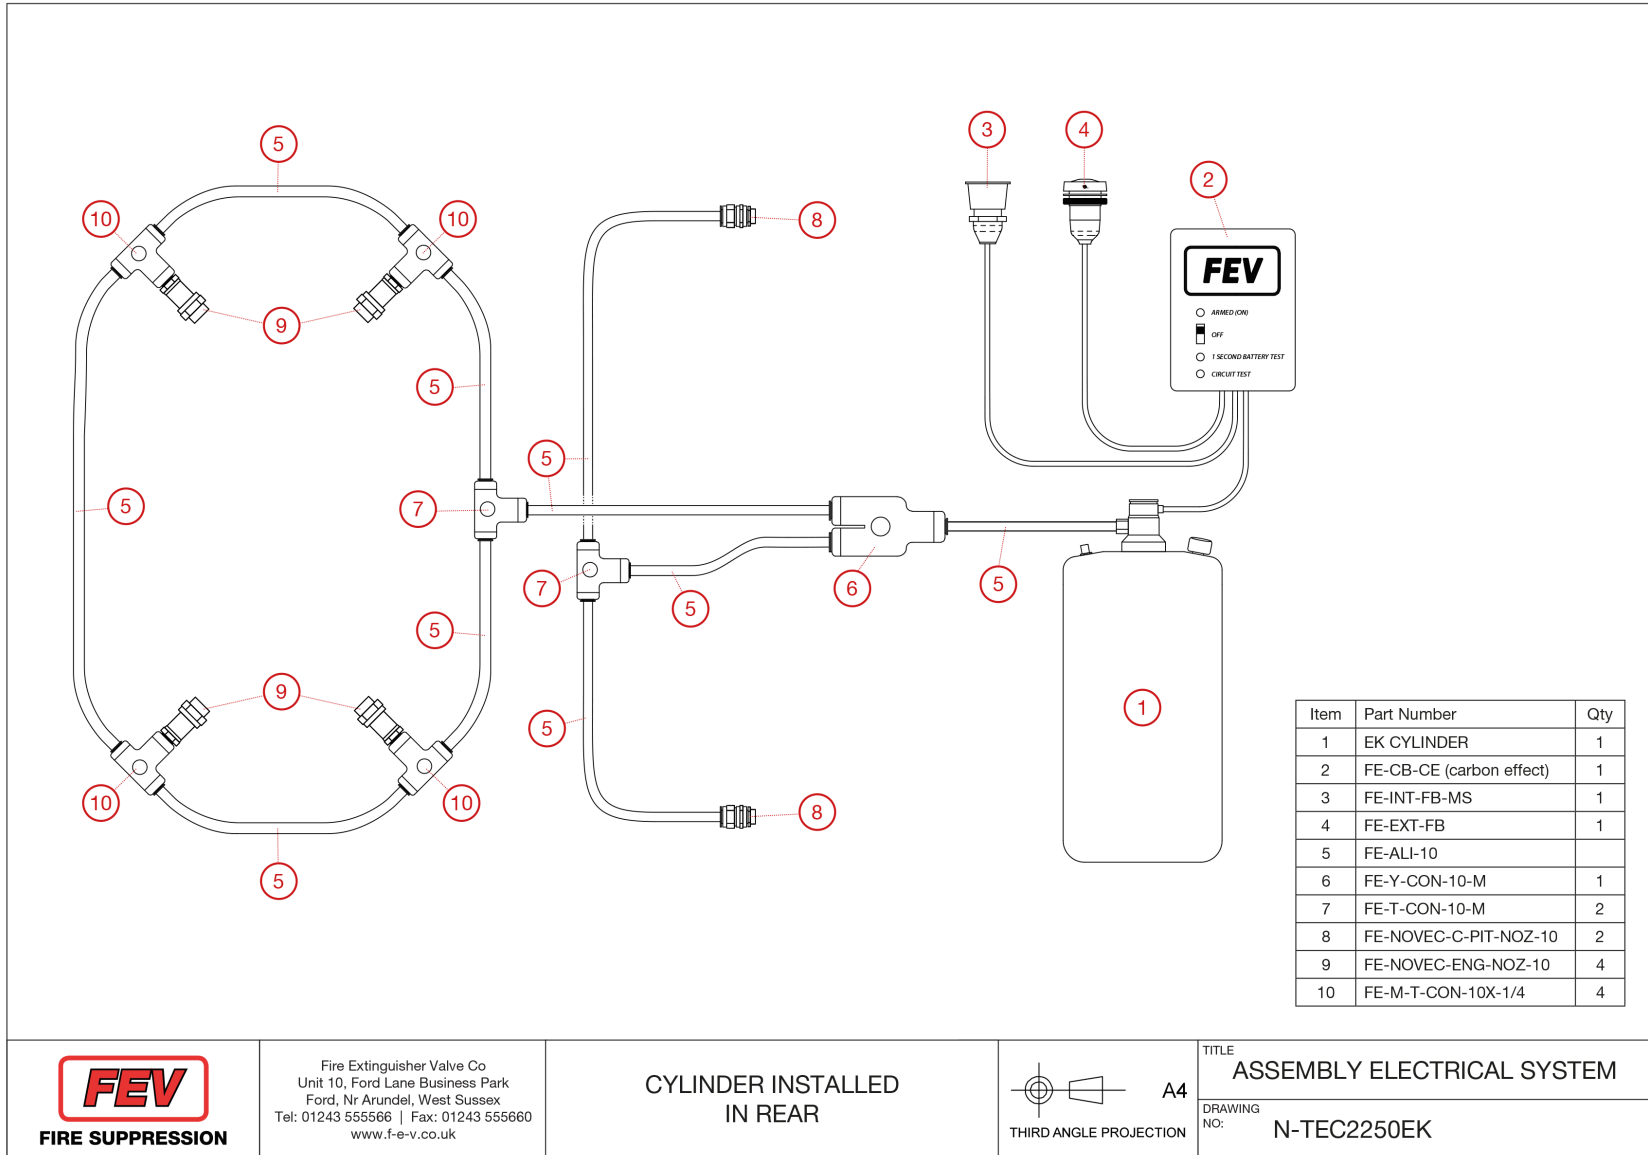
5

10

10

9

5

5

7

5

5

9

10

10

5

5

8

5

7

5

6

5

5

8

3

4

2

FEV

ARMED (ON)

OFF

1 SECOND BATTERY TEST

CIRCUIT TEST

1

| Item | Part Number | Qty |
|---|---|---|
| 1 | EK CYLINDER | 1 |
| 2 | FE-CB-CE (carbon effect) | 1 |
| 3 | FE-INT-FB-MS | 1 |
| 4 | FE-EXT-FB | 1 |
| 5 | FE-ALI-10 | |
| 6 | FE-Y-CON-10-M | 1 |
| 7 | FE-T-CON-10-M | 2 |
| 8 | FE-NOVEC-C-PIT-NOZ-10 | 2 |
| 9 | FE-NOVEC-ENG-NOZ-10 | 4 |
| 10 | FE-M-T-CON-10X-1/4 | 4 |

FEV
FIRE SUPPRESSION

Fire Extinguisher Valve Co
Unit 10, Ford Lane Business Park
Ford, Nr Arundel, West Sussex
Tel: 01243 555566 | Fax: 01243 555660
www.f-e-v.co.uk

CYLINDER INSTALLED
IN REAR

A4
THIRD ANGLE PROJECTION

TITLE
ASSEMBLY ELECTRICAL SYSTEM

DRAWING
NO:
N-TEC2250EK